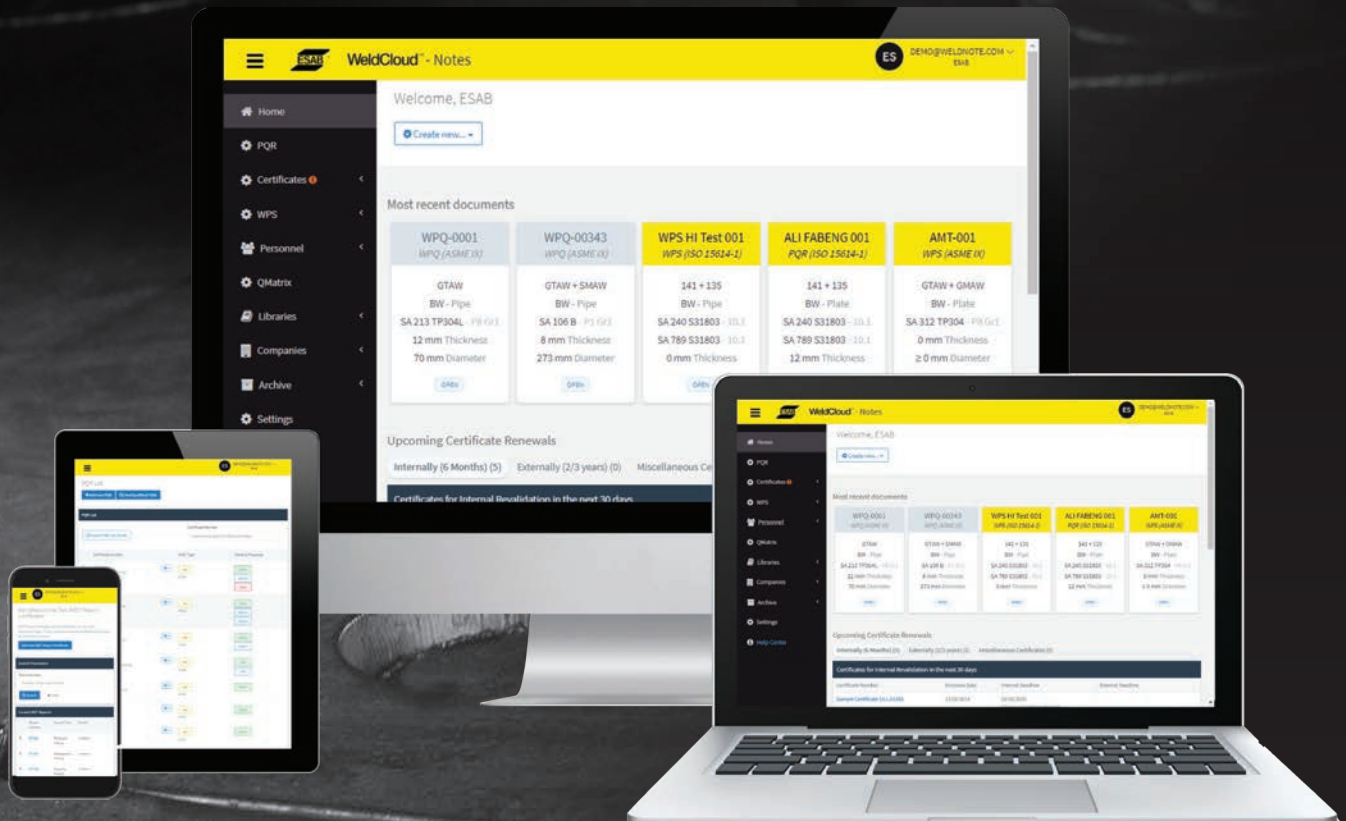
ESAB WeldCloud™ - Notes

ES DEMO@WELDNOTE.COM
ESAB

Home
PQR
Certificates
WPS
Personnel
QMatrix
Libraries
Companies
Archive
Settings

Welcome, ESAB

Create new...

Most recent documents

| WPQ-0001 | WPQ-00343 | WPS HI Test 001 | ALI FABENG 001 | AMT-001 |
|---|---|---|---|---|
| WPQ (ASME IX) | WPQ (ASME IX) | WPS (ISO 15614-1) | PQR (ISO 15614-1) | WPS (ASME IX) |
| GTAW | GTAW + SMAW | 141 + 135 | 141 + 135 | GTAW + GMAW |
| BW - Pipe | BW - Pipe | BW - Pipe | BW - Plate | BW - Plate |
| SA 213 TP304L - P8 Gr1 | SA 106 B - P1 Gr1 | SA 240 S31803 - 10.1 | SA 240 S31803 - 10.1 | SA 312 TP304 - P8 Gr1 |
| 12 mm Thickness | 8 mm Thickness | SA 789 S31803 - 10.1 | SA 789 S31803 - 10.1 | 0 mm Thickness |
| 70 mm Diameter | 273 mm Diameter | 0 mm Thickness | 12 mm Thickness | ≥ 0 mm Diameter |
| OPEN | OPEN | OPEN | | |

Upcoming Certificate Renewals

Internally (6 Months) (5) Externally (2/3 years) (0) Miscellaneous Ce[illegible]

Certificates for Internal Revalidation in the next 30 days

Help Center

Certificate Number
Sample Certificate